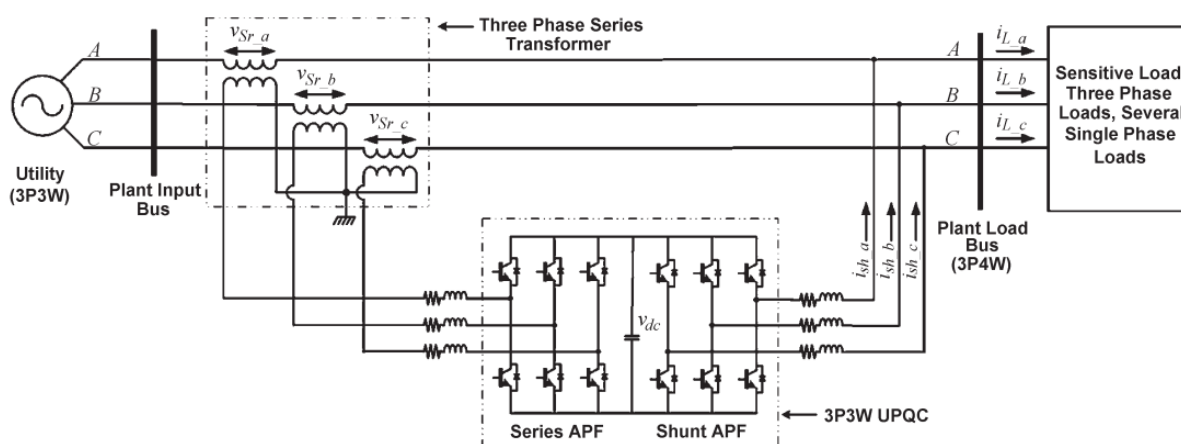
Three Phase Series Transformer

$v_{Sr\_a}$

$v_{Sr\_b}$

$v_{Sr\_c}$

A

B

C

Utility (3P3W)

Plant Input Bus

A

B

C

$i_{L\_a}$

$i_{L\_b}$

$i_{L\_c}$

Sensitive Load Three Phase Loads, Several Single Phase Loads

$i_{sh\_a}$

$i_{sh\_b}$

$i_{sh\_c}$

Plant Load Bus (3P4W)

$v_{dc}$

3P3W UPQC

Series APF

Shunt APF